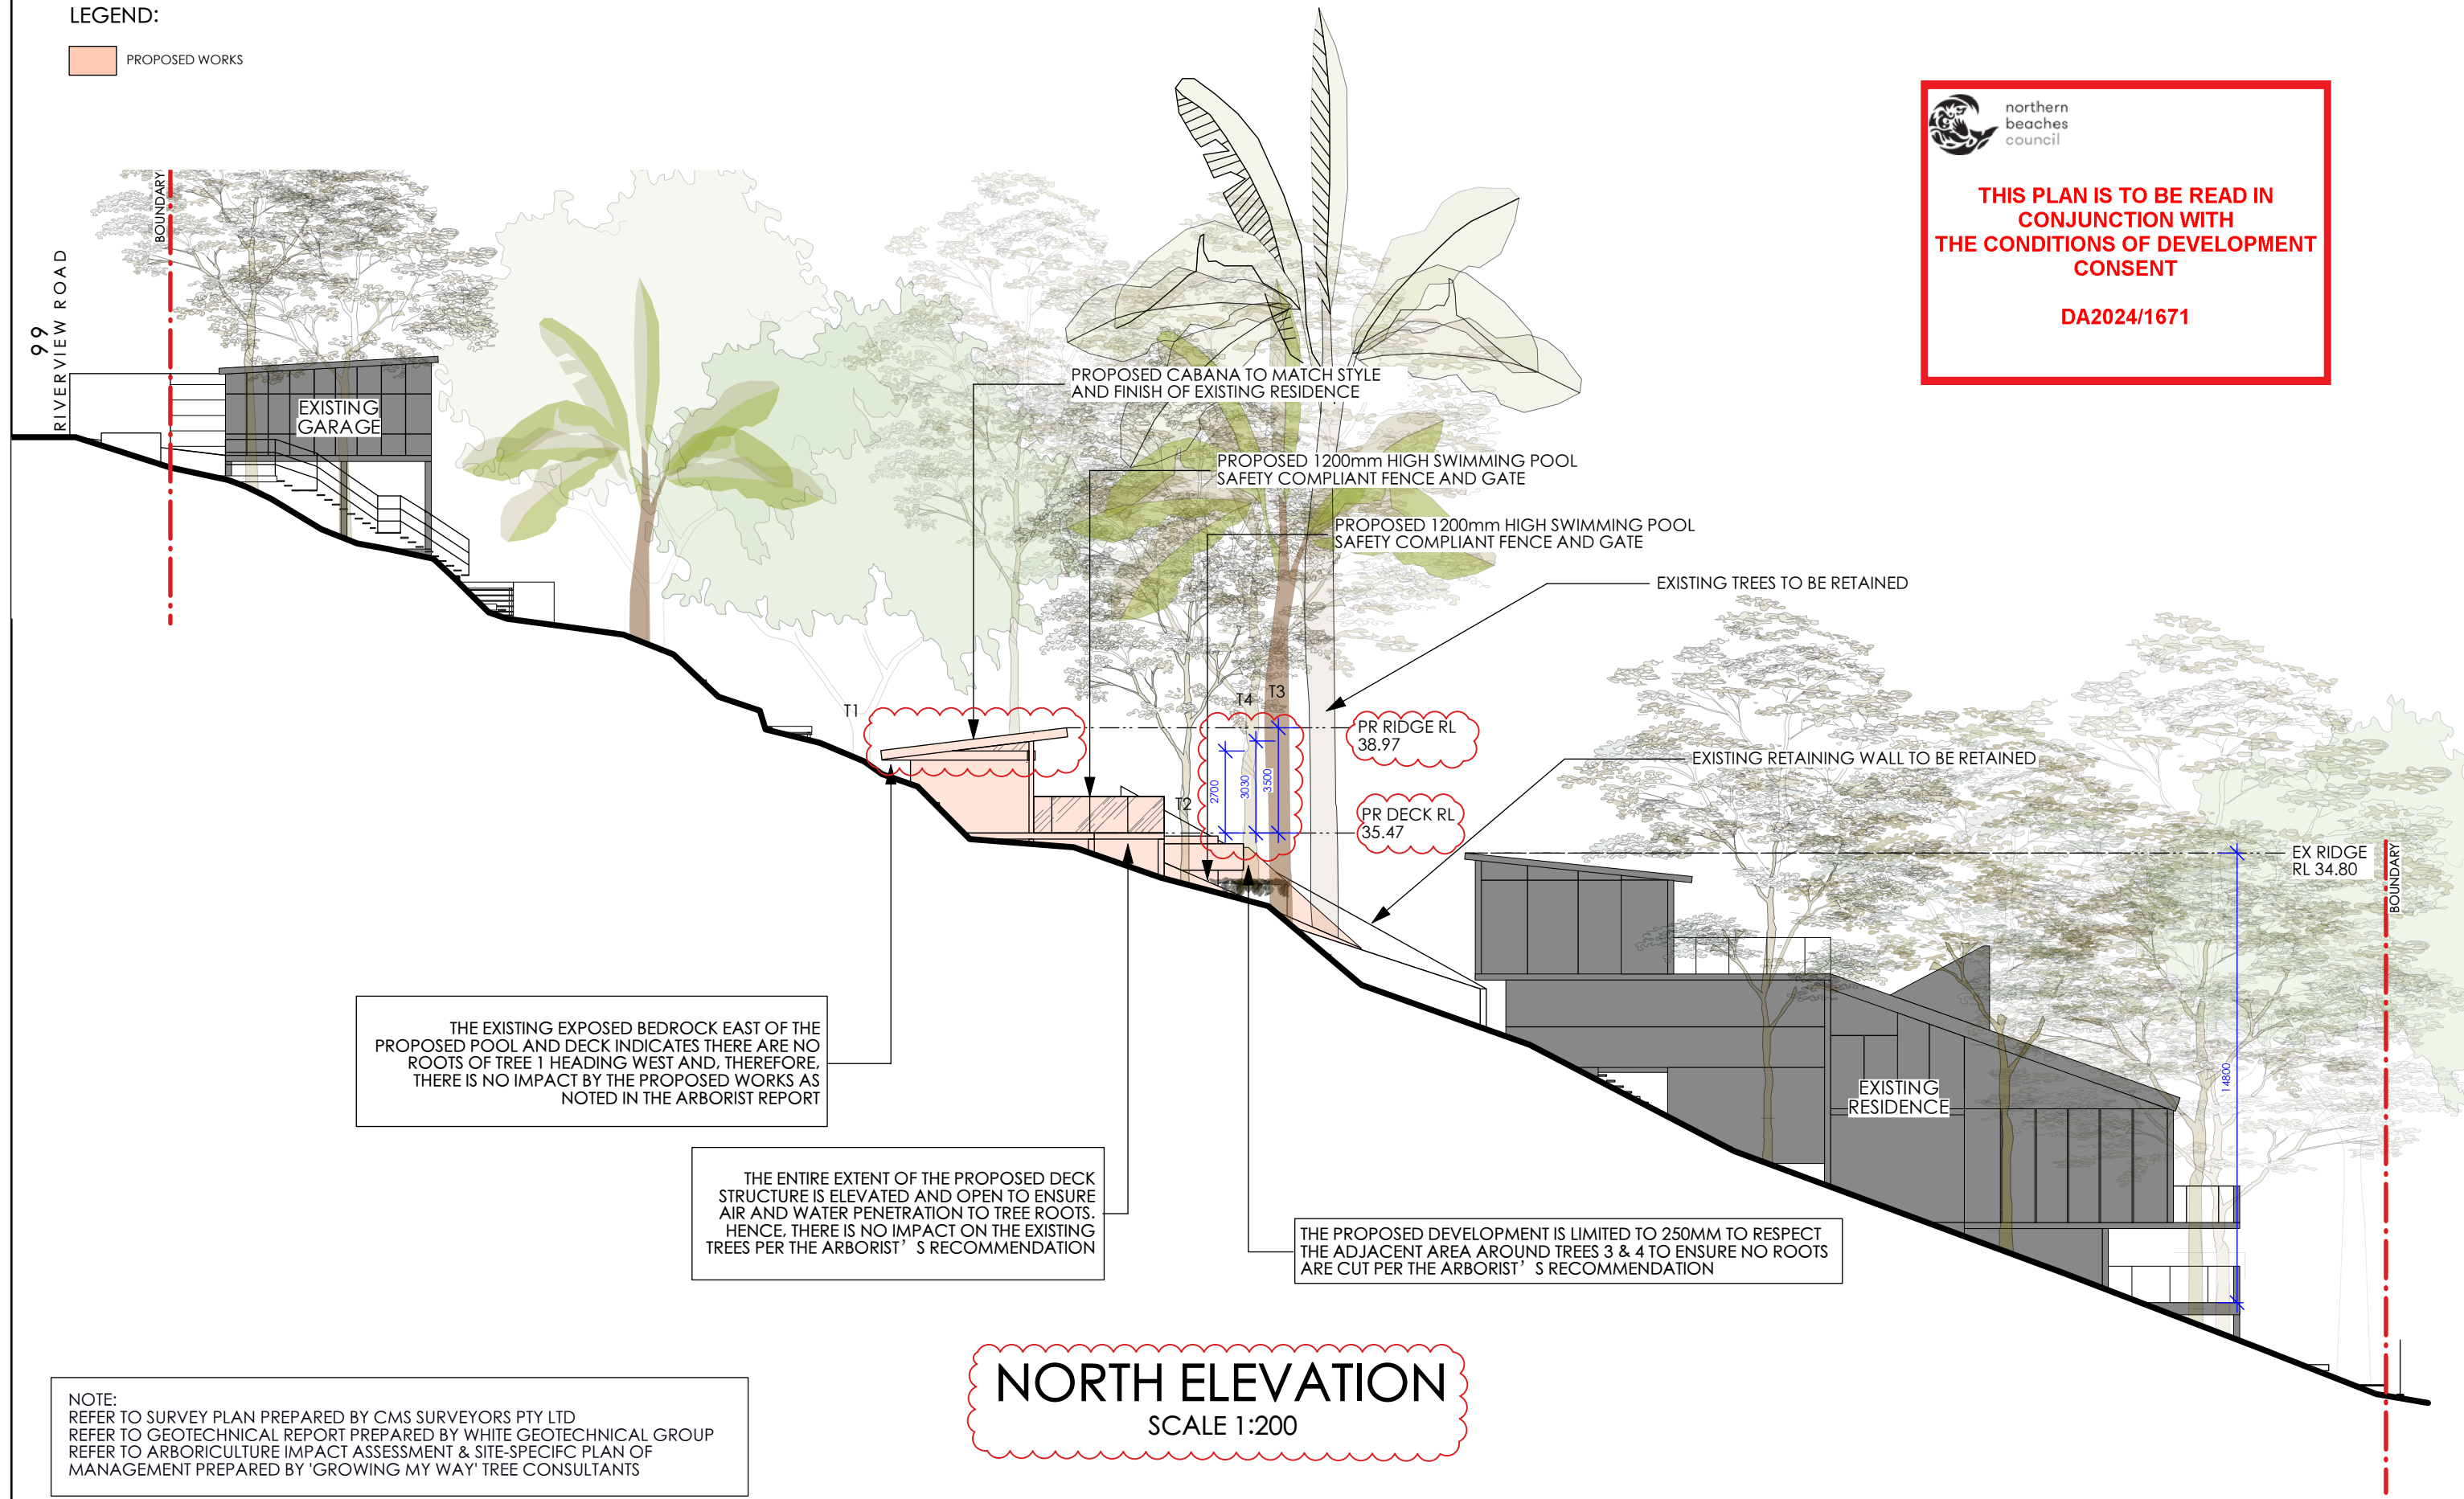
LEGEND:

PROPOSED WORKS

northern beaches council

THIS PLAN IS TO BE READ IN CONJUNCTION WITH THE CONDITIONS OF DEVELOPMENT CONSENT

DA2024/1671

99 RIVERVIEW ROAD

BOUNDARY

EXISTING GARAGE

PROPOSED CABANA TO MATCH STYLE AND FINISH OF EXISTING RESIDENCE

PROPOSED 1200mm HIGH SWIMMING POOL SAFETY COMPLIANT FENCE AND GATE

PROPOSED 1200mm HIGH SWIMMING POOL SAFETY COMPLIANT FENCE AND GATE

EXISTING TREES TO BE RETAINED

T1

T4

T3

T2

2700

3030

3500

PR RIDGE RL 38.97

PR DECK RL 35.47

EXISTING RETAINING WALL TO BE RETAINED

EX RIDGE RL 34.80

BOUNDARY

14800

EXISTING RESIDENCE

THE EXISTING EXPOSED BEDROCK EAST OF THE PROPOSED POOL AND DECK INDICATES THERE ARE NO ROOTS OF TREE 1 HEADING WEST AND, THEREFORE, THERE IS NO IMPACT BY THE PROPOSED WORKS AS NOTED IN THE ARBORIST REPORT

THE ENTIRE EXTENT OF THE PROPOSED DECK STRUCTURE IS ELEVATED AND OPEN TO ENSURE AIR AND WATER PENETRATION TO TREE ROOTS. HENCE, THERE IS NO IMPACT ON THE EXISTING TREES PER THE ARBORIST'S RECOMMENDATION

THE PROPOSED DEVELOPMENT IS LIMITED TO 250MM TO RESPECT THE ADJACENT AREA AROUND TREES 3 & 4 TO ENSURE NO ROOTS ARE CUT PER THE ARBORIST'S RECOMMENDATION

NORTH ELEVATION
SCALE 1:200

NOTE:
REFER TO SURVEY PLAN PREPARED BY CMS SURVEYORS PTY LTD
REFER TO GEOTECHNICAL REPORT PREPARED BY WHITE GEOTECHNICAL GROUP
REFER TO ARBORICULTURE IMPACT ASSESSMENT & SITE-SPECIFC PLAN OF MANAGEMENT PREPARED BY 'GROWING MY WAY' TREE CONSULTANTS